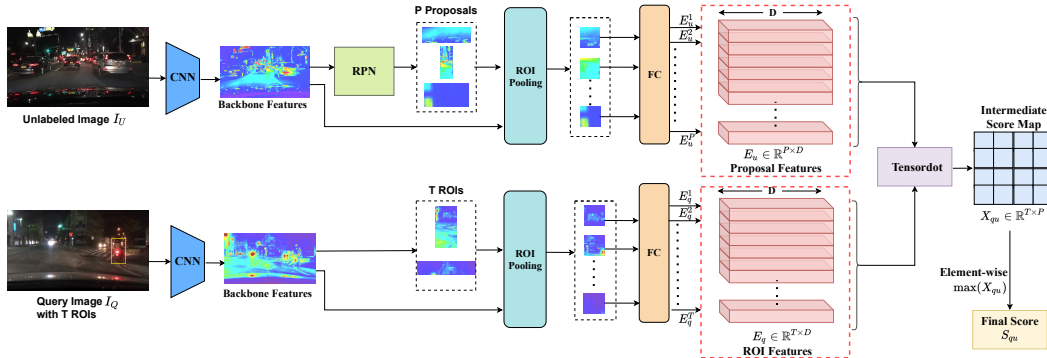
P Proposals

Unlabeled Image $I_U$

CNN

Backbone Features

RPN

ROI Pooling

FC

$E_u^1$

$E_u^2$

$E_u^P$

D

$E_u \in \mathbb{R}^{P \times D}$

Proposal Features

Tensordot

Intermediate Score Map

$X_{qu} \in \mathbb{R}^{T \times P}$

Element-wise $\max(X_{qu})$

Final Score $S_{qu}$

T ROIs

Query Image $I_Q$ with T ROIs

CNN

Backbone Features

ROI Pooling

FC

$E_q^1$

$E_q^2$

$E_q^T$

D

$E_q \in \mathbb{R}^{T \times D}$

ROI Features